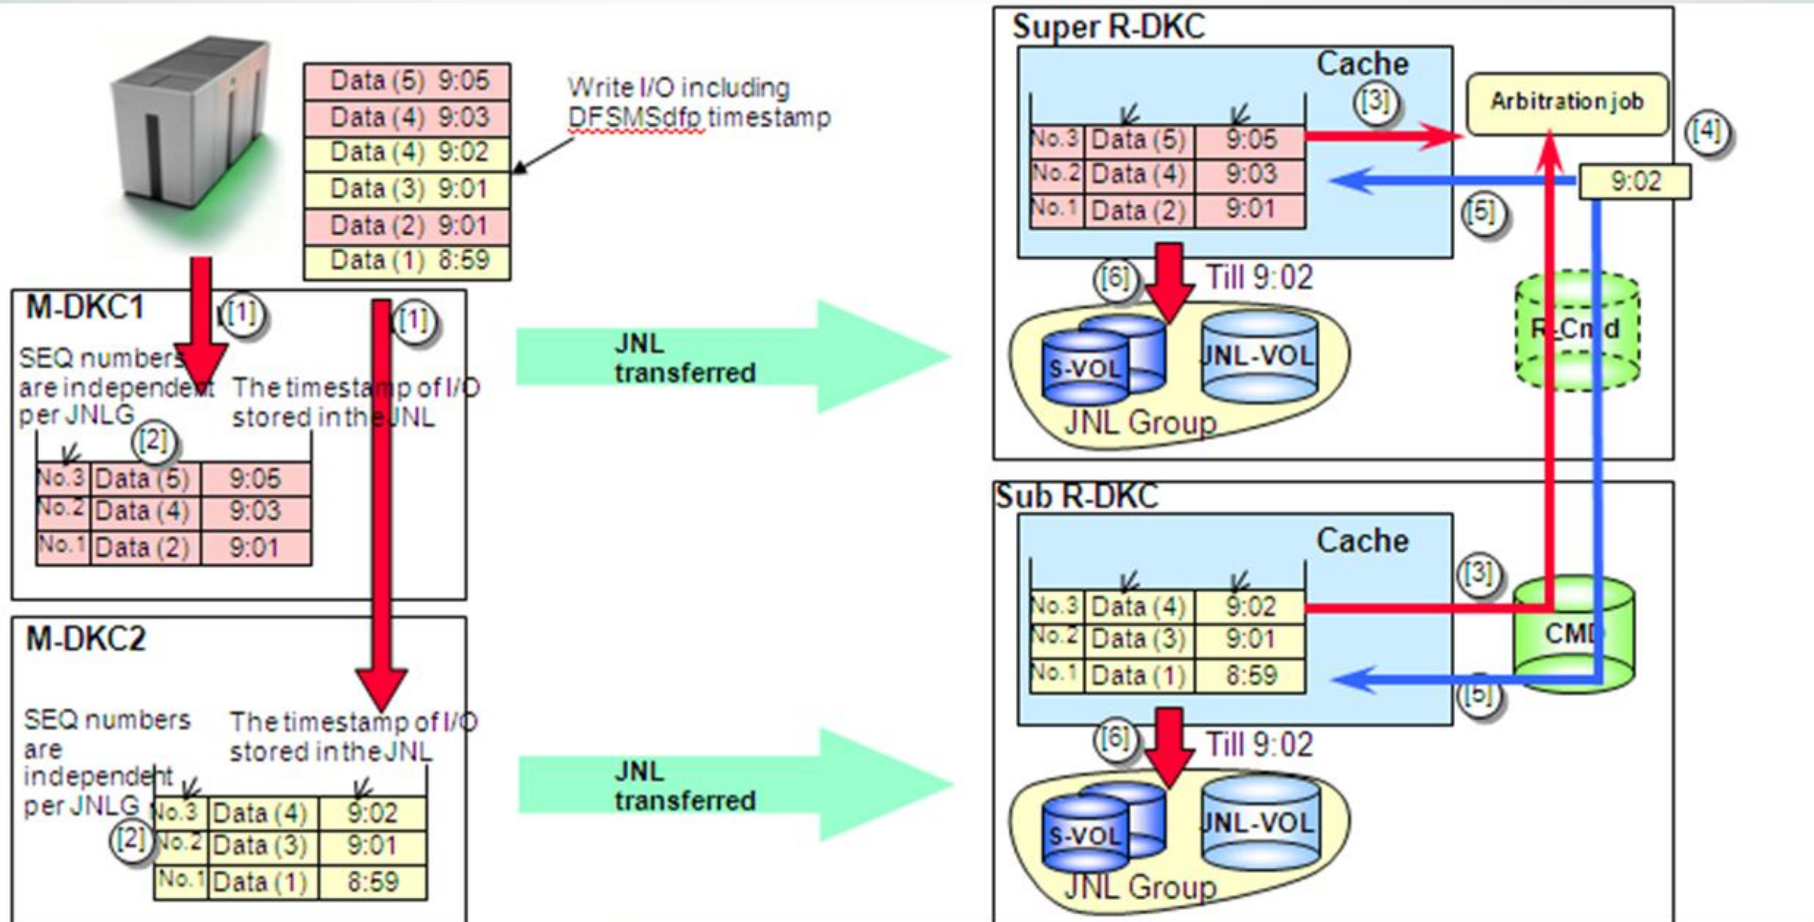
Data (5) 9:05
Data (4) 9:03
Data (4) 9:02
Data (3) 9:01
Data (2) 9:01
Data (1) 8:59

Write I/O including DFSMSdfp timestamp

M-DKC1
[1]
[1]
SEQ numbers are independent per JNLG
The timestamp of I/O stored in the JNL
[2]

| No.3 | Data (5) | 9:05 |
|---|---|---|
| No.2 | Data (4) | 9:03 |
| No.1 | Data (2) | 9:01 |

M-DKC2
SEQ numbers are independent per JNLG
The timestamp of I/O stored in the JNL
[2]

| No.3 | Data (4) | 9:02 |
|---|---|---|
| No.2 | Data (3) | 9:01 |
| No.1 | Data (1) | 8:59 |

JNL transferred

JNL transferred

Super R-DKC
Cache
[3]
Arbitration job
[4]

| No.3 | Data (5) | 9:05 |
|---|---|---|
| No.2 | Data (4) | 9:03 |
| No.1 | Data (2) | 9:01 |

9:02
[5]
[6]
Till 9:02
R-Cmd
S-VOL
JNL-VOL
JNL Group

Sub R-DKC
Cache
[3]

| No.3 | Data (4) | 9:02 |
|---|---|---|
| No.2 | Data (3) | 9:01 |
| No.1 | Data (1) | 8:59 |

CMD
[5]
[6]
Till 9:02
S-VOL
JNL-VOL
JNL Group